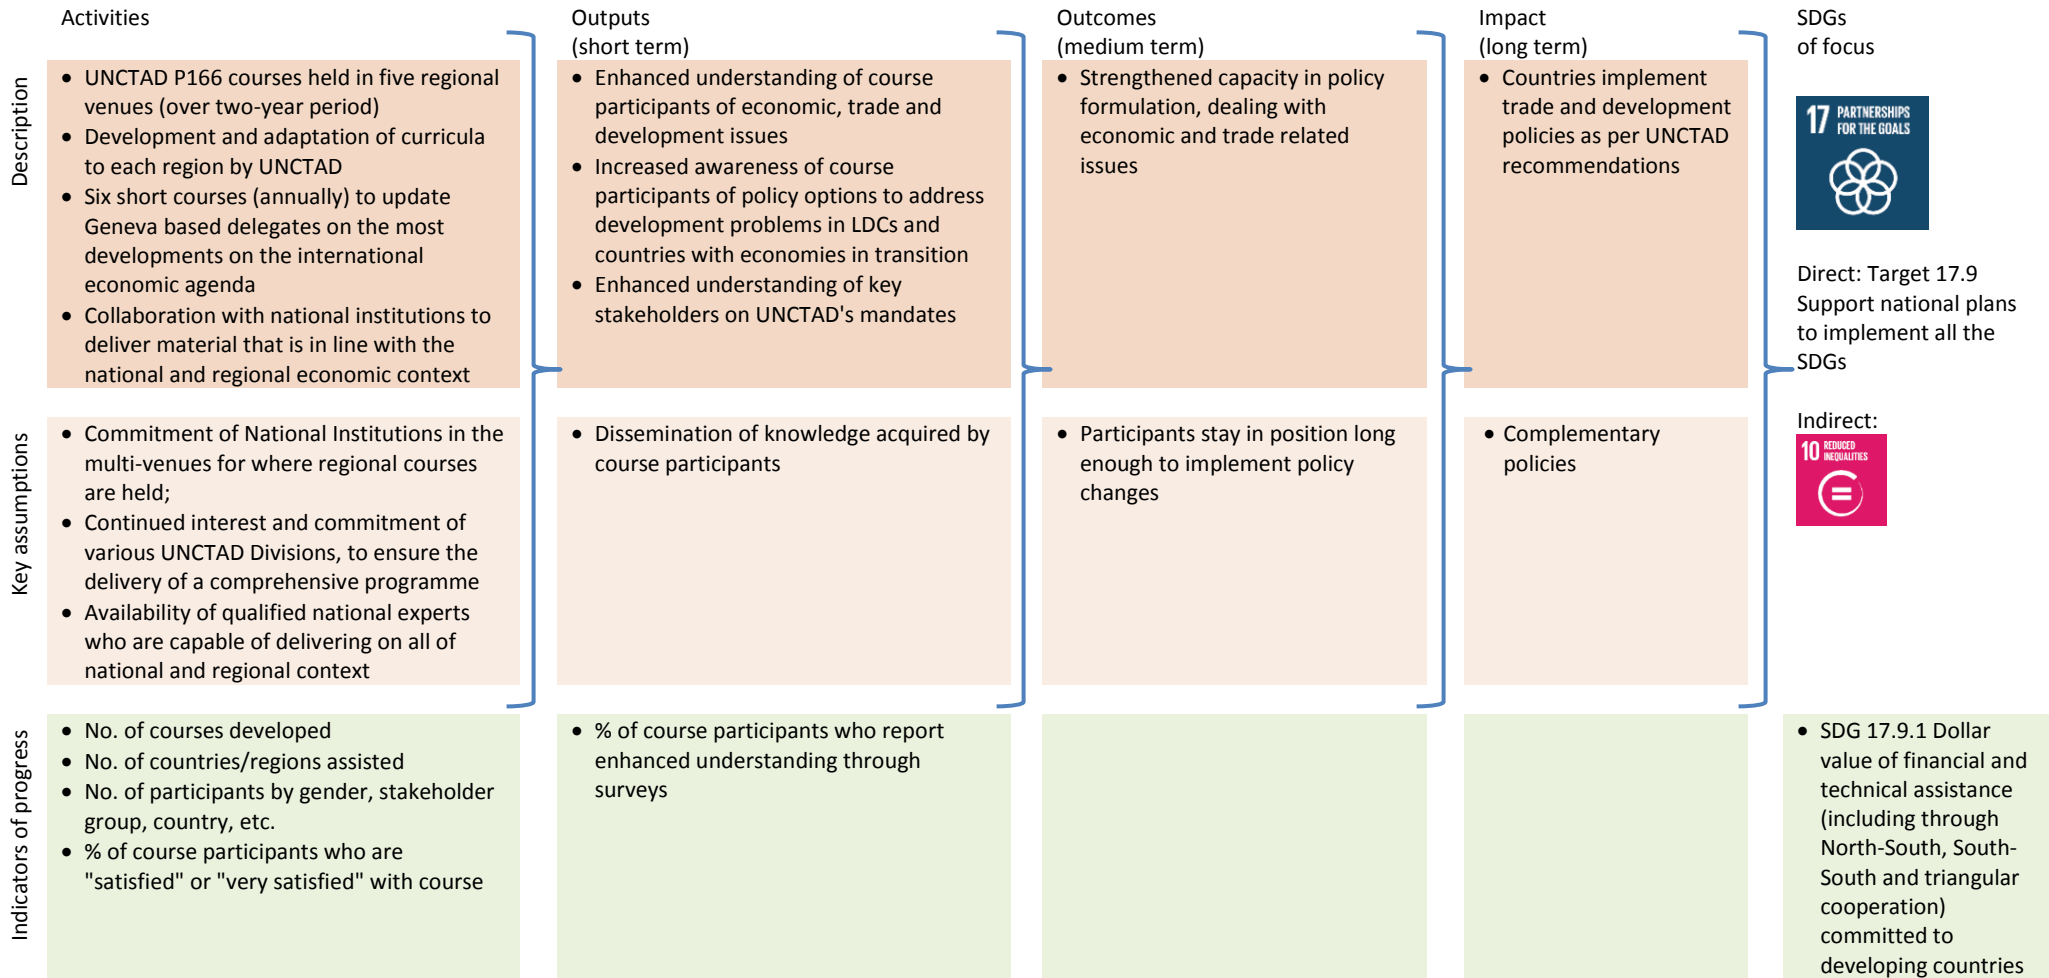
|  | Activities | Outputs (short term) | Outcomes (medium term) | Impact (long term) | SDGs of focus |
|---|---|---|---|---|---|
| Description | • UNCTAD P166 courses held in five regional venues (over two-year period) • Development and adaptation of curricula to each region by UNCTAD • Six short courses (annually) to update Geneva based delegates on the most developments on the international economic agenda • Collaboration with national institutions to deliver material that is in line with the national and regional economic context | • Enhanced understanding of course participants of economic, trade and development issues • Increased awareness of course participants of policy options to address development problems in LDCs and countries with economies in transition • Enhanced understanding of key stakeholders on UNCTAD's mandates | • Strengthened capacity in policy formulation, dealing with economic and trade related issues | • Countries implement trade and development policies as per UNCTAD recommendations | 17 PARTNERSHIPS FOR THE GOALS Direct: Target 17.9 Support national plans to implement all the SDGs Indirect: 10 REDUCED INEQUALITIES |
| Key assumptions | • Commitment of National Institutions in the multi-venues for where regional courses are held; • Continued interest and commitment of various UNCTAD Divisions, to ensure the delivery of a comprehensive programme • Availability of qualified national experts who are capable of delivering on all of national and regional context | • Dissemination of knowledge acquired by course participants | • Participants stay in position long enough to implement policy changes | • Complementary policies |  |
| Indicators of progress | • No. of courses developed • No. of countries/regions assisted • No. of participants by gender, stakeholder group, country, etc. • % of course participants who are "satisfied" or "very satisfied" with course | • % of course participants who report enhanced understanding through surveys |  |  | • SDG 17.9.1 Dollar value of financial and technical assistance (including through North-South, South-South and triangular cooperation) committed to developing countries |